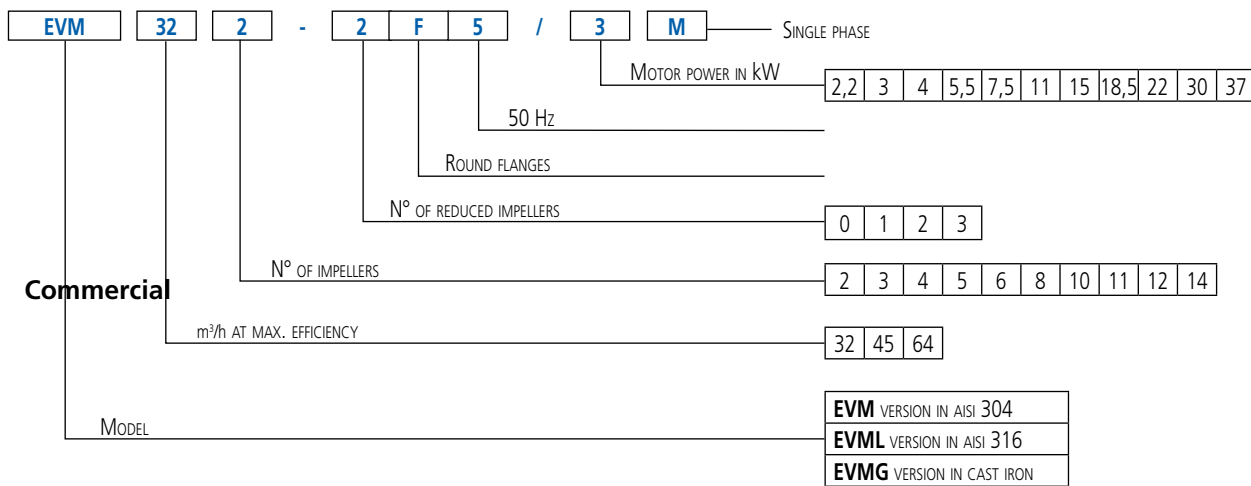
EVM 32 2 - 2 F 5 / 3 M

SINGLE PHASE

MOTOR POWER IN kW

| 2,2 | 3 | 4 | 5,5 | 7,5 | 11 | 15 | 18,5 | 22 | 30 | 37 |
|---|---|---|---|---|---|---|---|---|---|---|

50 HZ

ROUND FLANGES

N° OF REDUCED IMPELLERS

| 0 | 1 | 2 | 3 |
|---|---|---|---|

N° OF IMPELLERS

| 2 | 3 | 4 | 5 | 6 | 8 | 10 | 11 | 12 | 14 |
|---|---|---|---|---|---|---|---|---|---|

Commercial

$m^3/h$ AT MAX. EFFICIENCY

| 32 | 45 | 64 |
|---|---|---|

MODEL

| EVM VERSION IN AISI 304 |
|---|
| EVML VERSION IN AISI 316 |
| EVMG VERSION IN CAST IRON |